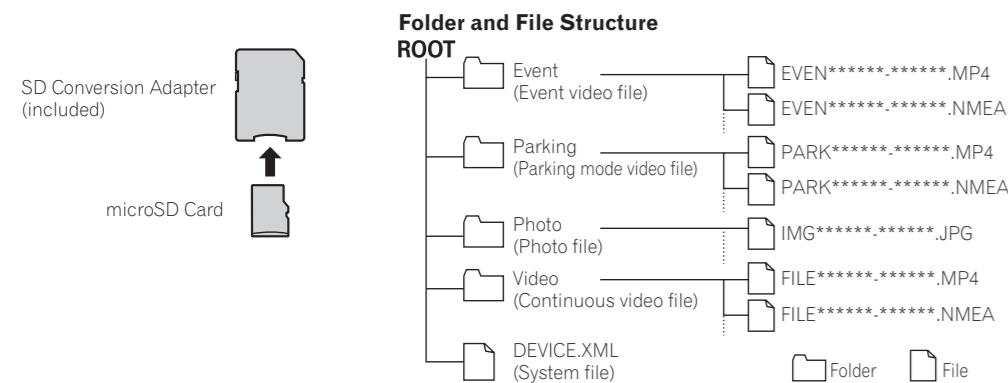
SD Conversion Adapter (included)

microSD Card

Folder and File Structure

ROOT

Event
(Event video file)

EVEN******-******.MP4
EVEN******-******.NMEA

Parking
(Parking mode video file)

PARK******-******.MP4
PARK******-******.NMEA

Photo
(Photo file)

IMG******-******.JPG

Video
(Continuous video file)

FILE******-******.MP4
FILE******-******.NMEA

DEVICE.XML
(System file)

Folder
File